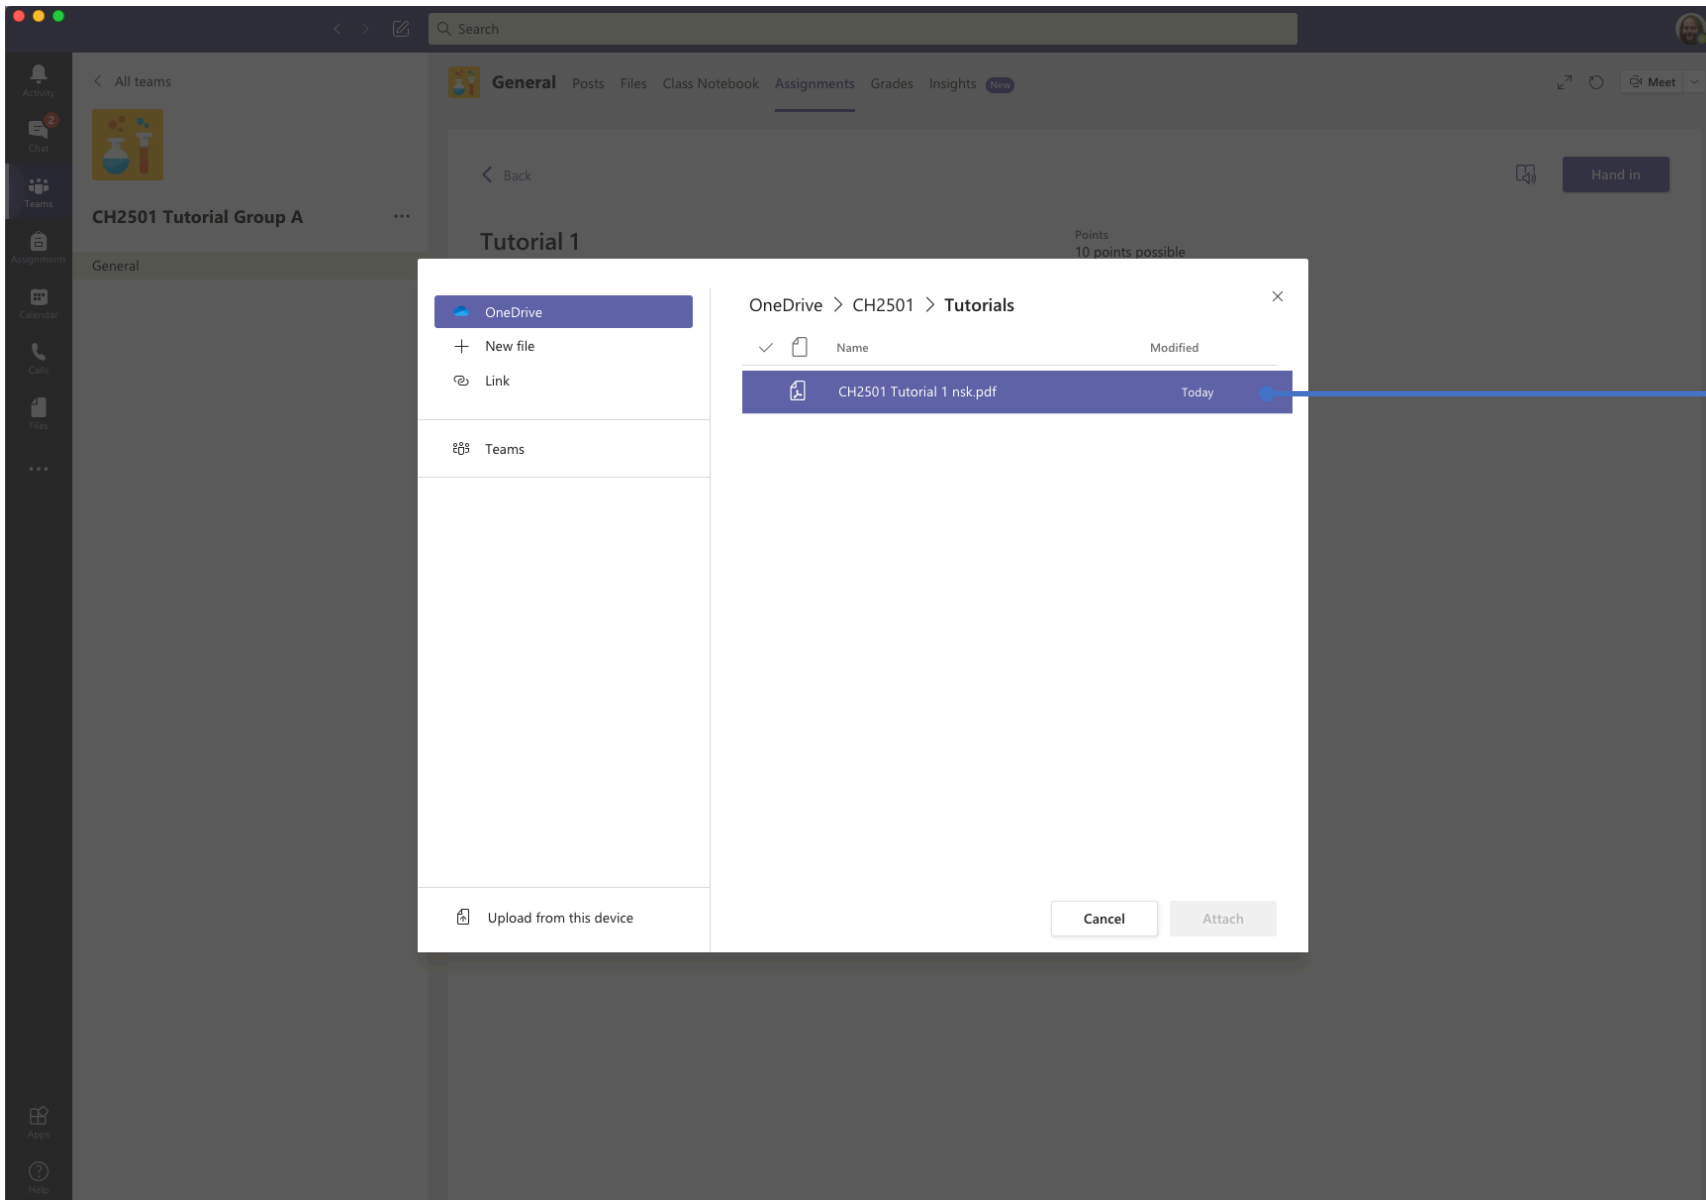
Search

Activity
2
Chat
Teams
Assignments
Calendar
Calls
Files
...
Apps
Help

All teams

CH2501 Tutorial Group A ...

General

General Posts Files Class Notebook Assignments Grades Insights New

Meet

Back

Hand in

Tutorial 1

Points
10 points possible

OneDrive
New file
Link
Teams
Upload from this device

OneDrive > CH2501 > Tutorials

Name Modified

CH2501 Tutorial 1 nsk.pdf Today

Cancel Attach